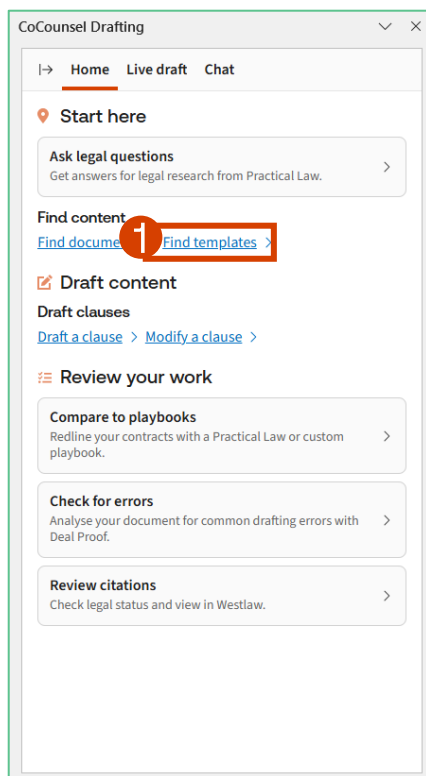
CoCounsel Drafting

Home Live draft Chat

Start here

Ask legal questions
Get answers for legal research from Practical Law.

Find content
Find docume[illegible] 1 Find templates

Draft content

Draft clauses
Draft a clause Modify a clause

Review your work

Compare to playbooks
Redline your contracts with a Practical Law or custom playbook.

Check for errors
Analyse your document for common drafting errors with Deal Proof.

Review citations
Check legal status and view in Westlaw.